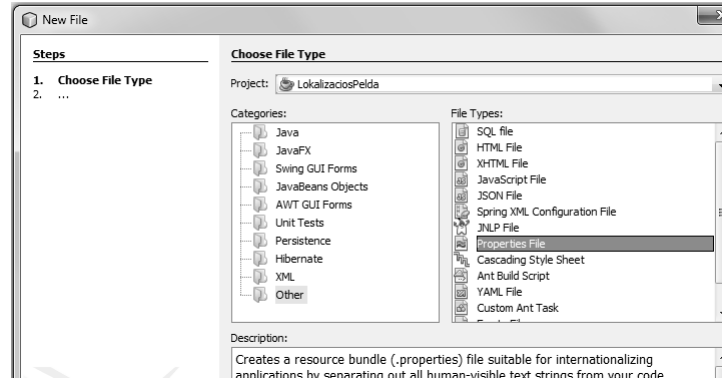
New File

Steps

1. Choose File Type
2. ...

Choose File Type

Project: LokalizaciosPelda

Categories:

Java
JavaFX
Swing GUI Forms
JavaBeans Objects
AWT GUI Forms
Unit Tests
Persistence
Hibernate
XML
Other

File Types:

SQL file
HTML File
XHTML File
JavaScript File
JSON File
Spring XML Configuration File
JNLP File
Properties File
Cascading Style Sheet
Ant Build Script
YAML File
Custom Ant Task
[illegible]

Description:

Creates a resource bundle (.properties) file suitable for internationalizing applications by separating out all human-visible text strings from your code.